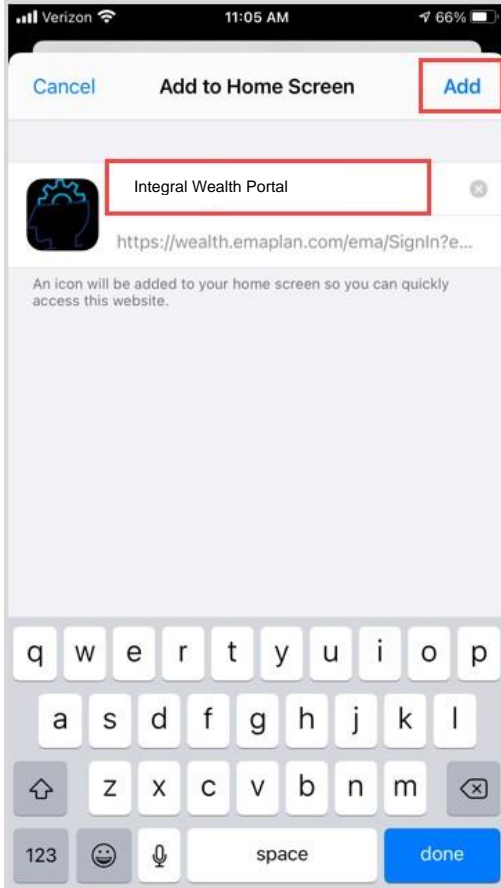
Verizon 11:05 AM 66%

Cancel Add to Home Screen Add

Integral Wealth Portal

https://wealth.emaplan.com/ema/SignIn?e...

An icon will be added to your home screen so you can quickly access this website.

q w e r t y u i o p
a s d f g h j k l
z x c v b n m
123 space done